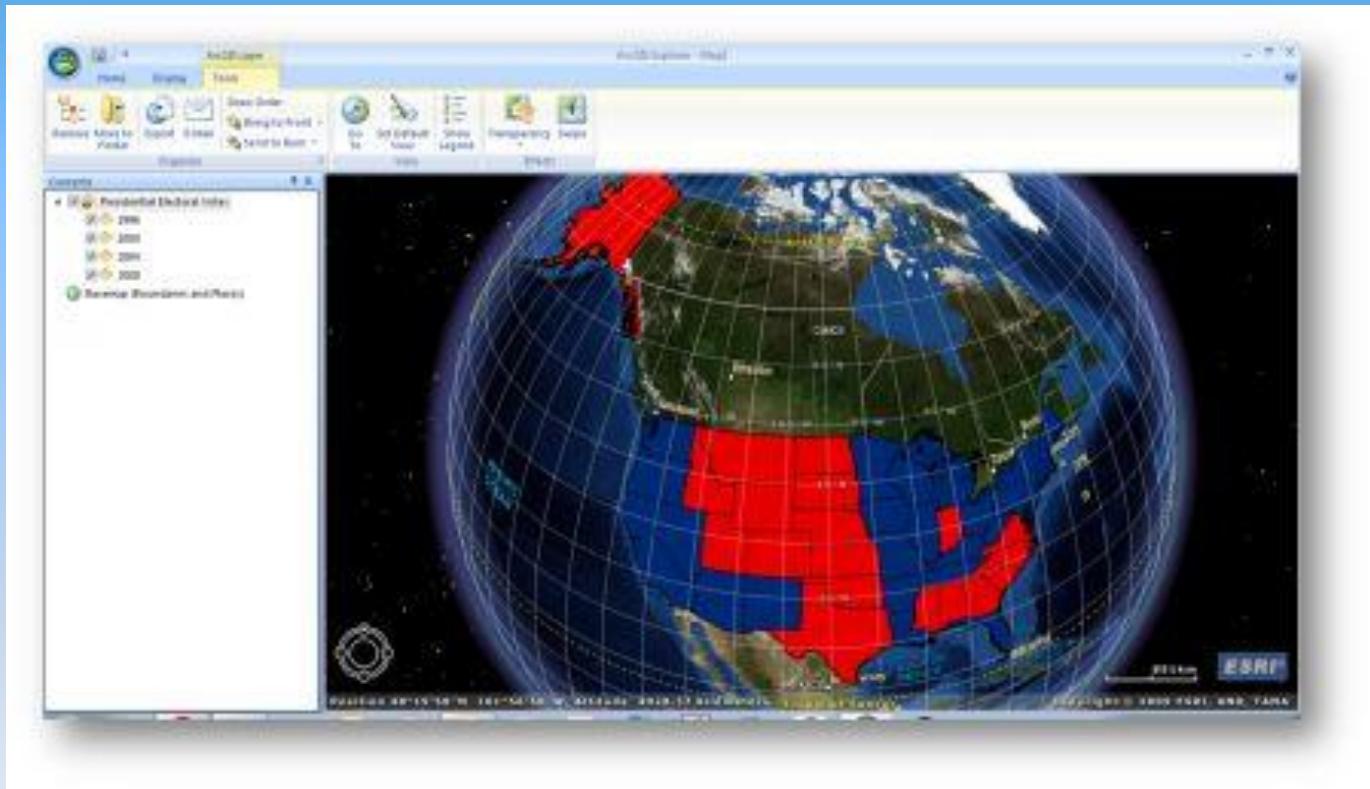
ArcGIS Layer
ArcGIS Explorer - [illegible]
Home
Display
Tools
Remove
Move to Folder
Export
E-Mail
Draw Order
Bring to Front
Send to Back
Organize
Go To
Set Default View
Show Legend
View
Transparency
Swipe
Effects
Contents
Presidential Electoral Index
1996
2000
2004
2008
Basemap (Boundaries and Places)
Canada
ESRI
Copyright © 2009 ESRI, AND, TANA